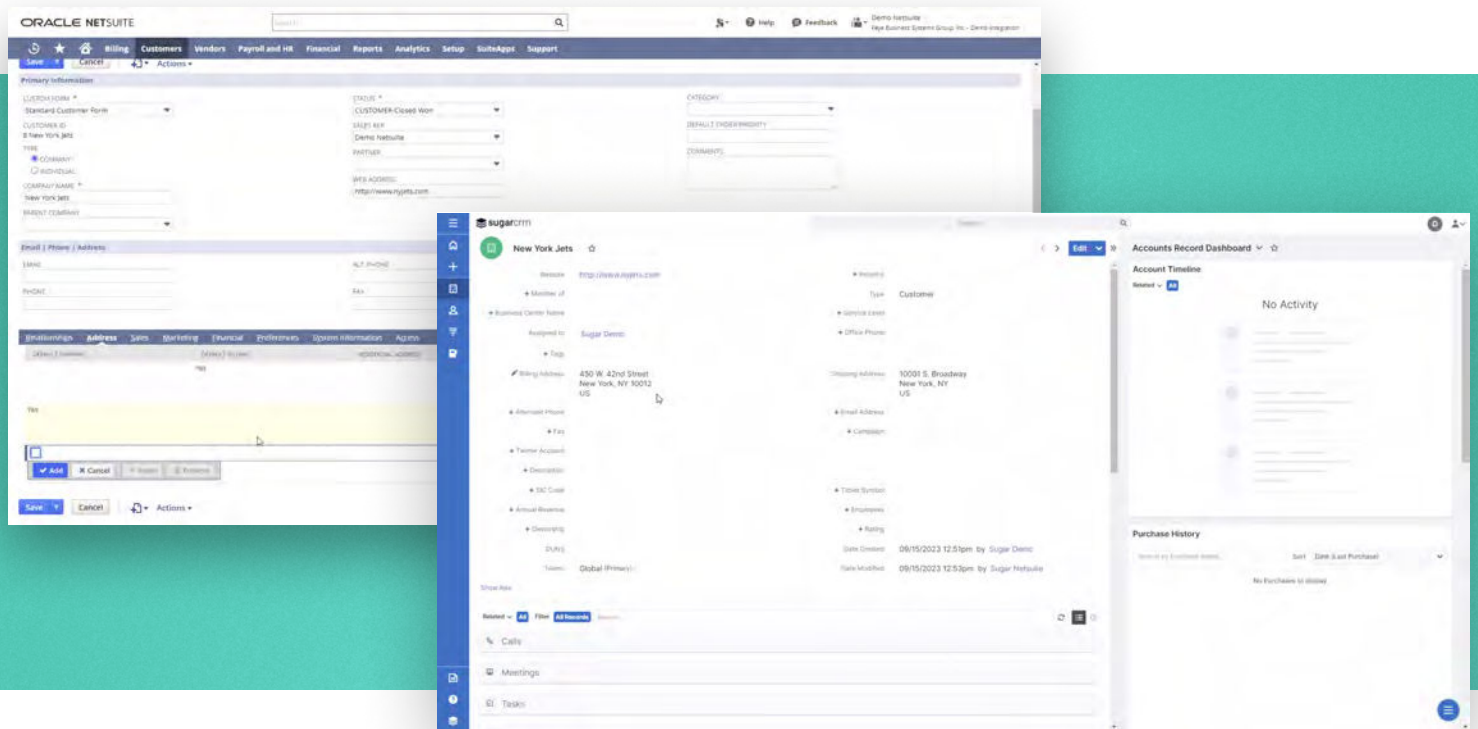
ORACLE NETSUITE

Search

Help Feedback Demo Netsuite
Faye Business Systems Group, Inc - Demo Integration

Billing Customers Vendors Payroll and HR Financial Reports Analytics Setup SuiteApps Support

Save Cancel Actions

Primary Information

CUSTOM FORM *
Standard Customer Form

CUSTOMER ID
8 New York Jets

TYPE
COMPANY
INDIVIDUAL

COMPANY NAME *
New York Jets

PARENT COMPANY

STATUS *
CUSTOMER-Closed Won

SALES REP
Demo Netsuite

PARTNER

WEB ADDRESS
http://www.nyjets.com

CATEGORY

DEFAULT ORDER PRIORITY

COMMENTS

Email | Phone | Address

EMAIL

PHONE

ALT. PHONE

FAX

Relationships Address Sales Marketing Financial Preferences System Information Access

DEFAULT SHIPPING DEFAULT BILLING ADDITIONAL ADDRESS

Yes

Yes

Add Cancel Insert Remove

Save Cancel Actions

sugarcrm

Search

New York Jets

Edit

Website http://www.nyjets.com
Industry
Member of
Type Customer
Business Center Name
Service Level
Assigned to Sugar Demo
Office Phone
Tags
Billing Address 450 W. 42nd Street New York, NY 10012 US
Shipping Address 10001 S. Broadway New York, NY US
Alternate Phone
Email Address
Fax
Campaign
Twitter Account
Description
SIC Code
Ticker Symbol
Annual Revenue
Employees
Ownership
Rating
DUNS
Date Created 09/15/2023 12:51pm by Sugar Demo
Teams Global (Primary)
Date Modified 09/15/2023 12:53pm by Sugar Netsuite

Show Less

Related All Filter All Records Search

Calls

Meetings

Tasks

Accounts Record Dashboard

Account Timeline

Related All

No Activity

Purchase History

Search by Purchase Name...

Sort Date (Last Purchase)

No Purchases to display